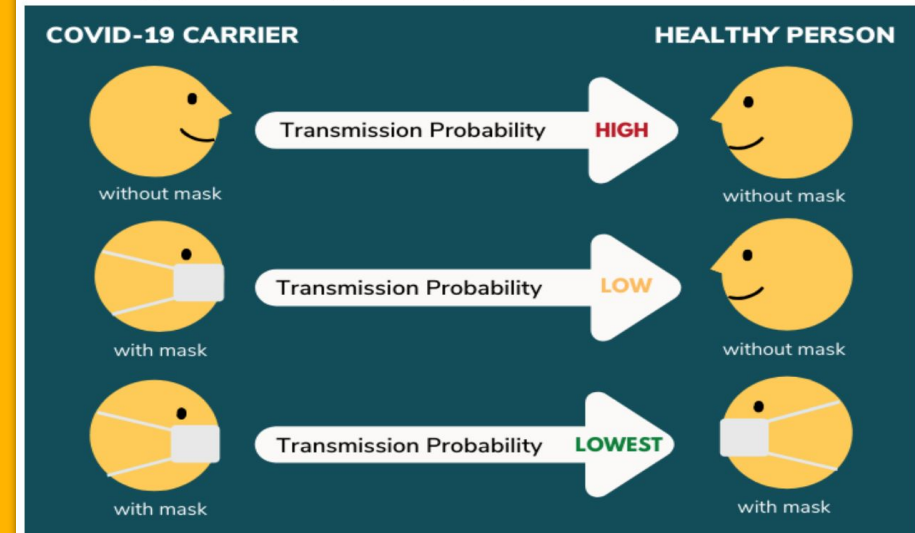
COVID-19 CARRIER

HEALTHY PERSON

without mask

Transmission Probability HIGH

without mask

with mask

Transmission Probability LOW

without mask

with mask

Transmission Probability LOWEST

with mask